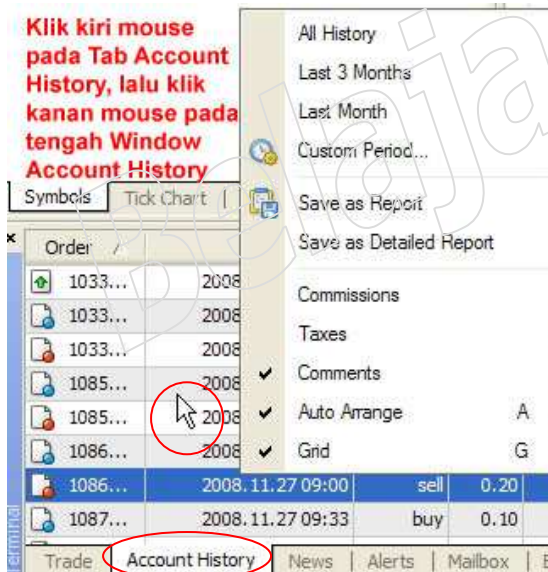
Klik kiri mouse pada Tab Account History, lalu klik kanan mouse pada tengah Window Account History

Symbols | Tick Chart |

All History
Last 3 Months
Last Month
Custom Period...
Save as Report
Save as Detailed Report
Commissions
Taxes
Comments
Auto Arrange A
Grid G

| Order / | | | |
|---|---|---|---|
| 1033... | 2008 | | |
| 1033... | 2008 | | |
| 1033... | 2008 | | |
| 1085... | 2008 | | |
| 1085... | 2008 | | |
| 1086... | 2008 | | |
| 1086... | 2008.11.27 09:00 | sell | 0.20 |
| 1087... | 2008.11.27 09:33 | buy | 0.10 |

Trade | Account History | News | Alerts | Mailbox

Belajar